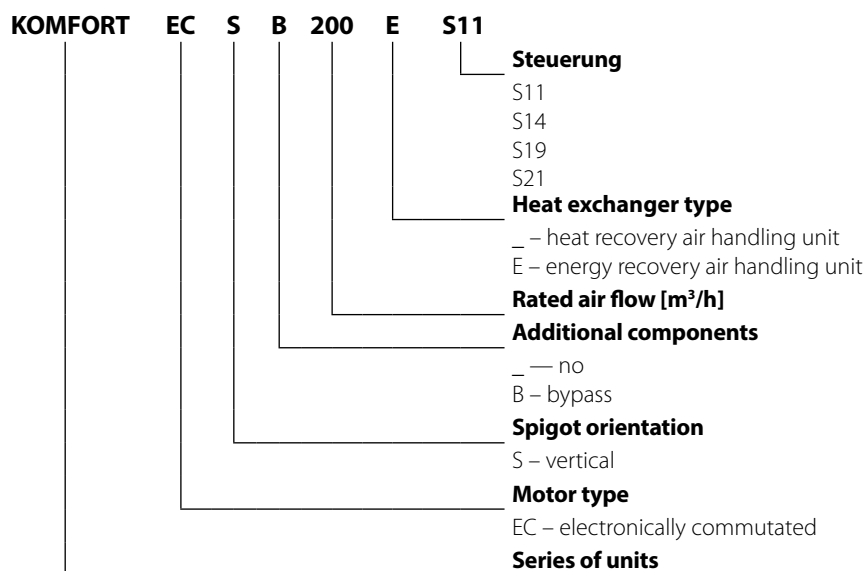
KOMFORT EC S B 200 E S11

Steuerung
S11
S14
S19
S21

Heat exchanger type
_ – heat recovery air handling unit
E – energy recovery air handling unit

Rated air flow [m³/h]

Additional components
_ — no
B – bypass

Spigot orientation
S – vertical

Motor type
EC – electronically commutated

Series of units